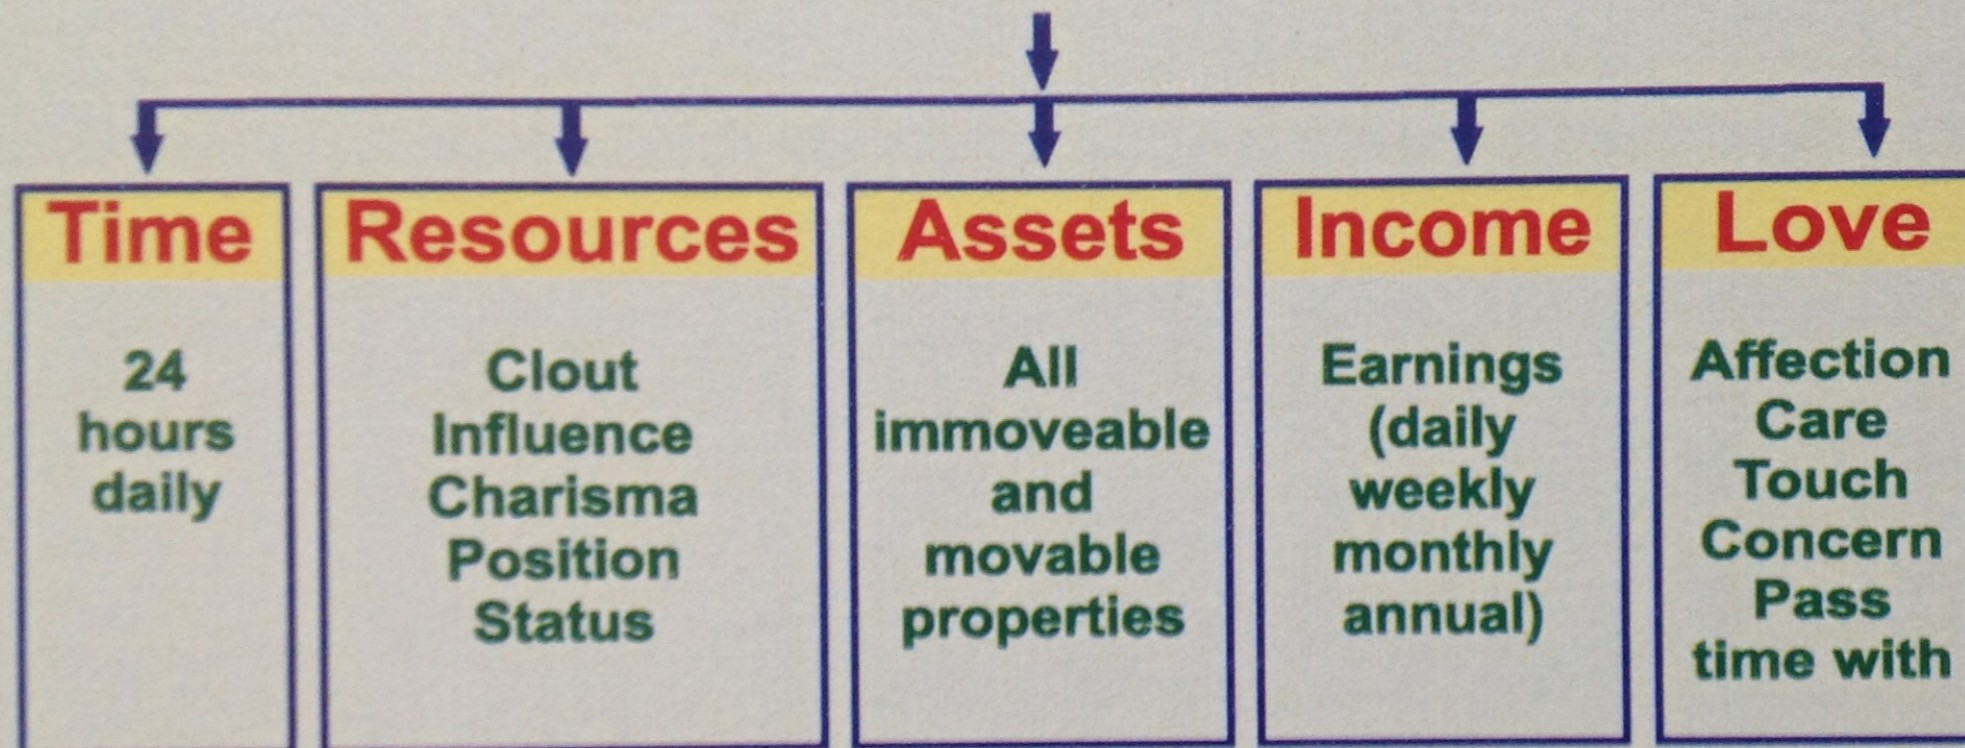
Time

24 hours daily

Resources

Clout
Influence
Charisma
Position
Status

Assets

All immoveable and movable properties

Income

Earnings (daily weekly monthly annual)

Love

Affection
Care
Touch
Concern
Pass time with